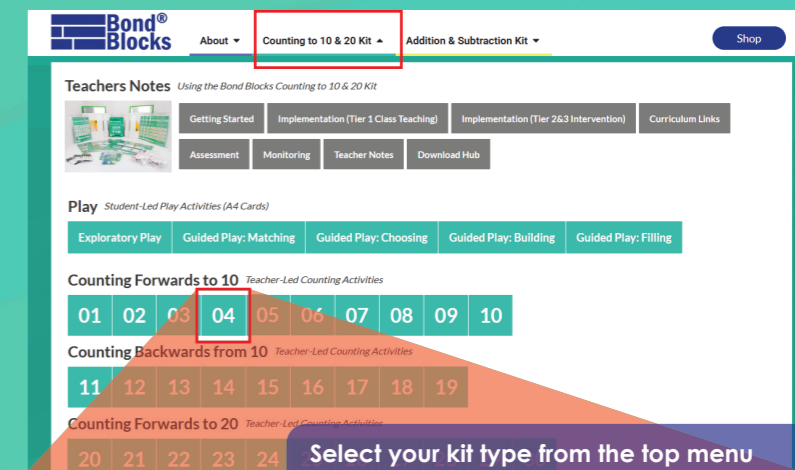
Bond® Blocks

About

Counting to 10 & 20 Kit

Addition & Subtraction Kit

Shop

Teachers Notes *Using the Bond Blocks Counting to 10 & 20 Kit*

Getting Started | Implementation (Tier 1 Class Teaching) | Implementation (Tier 2&3 Intervention) | Curriculum Links | Assessment | Monitoring | Teacher Notes | Download Hub

Play *Student-Led Play Activities (A4 Cards)*

Exploratory Play | Guided Play: Matching | Guided Play: Choosing | Guided Play: Building | Guided Play: Filling

Counting Forwards to 10 *Teacher-Led Counting Activities*

01 02 03 04 05 06 07 08 09 10

Counting Backwards from 10 *Teacher-Led Counting Activities*

11 12 13 14 15 16 17 18 19

Counting Forwards to 20 *Teacher-Led Counting Activities*

20 21 22 23 24

Select your kit type from the top menu